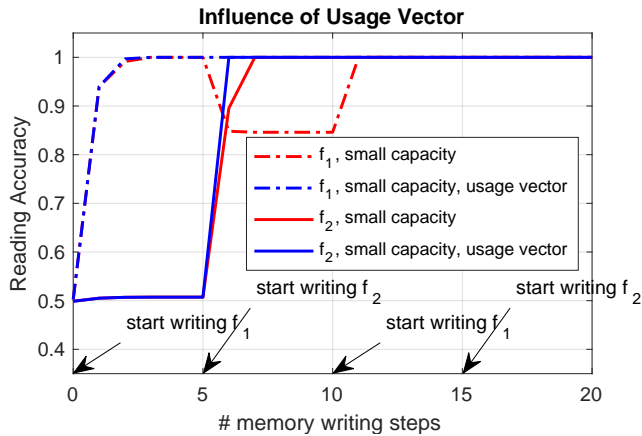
Influence of Usage Vector

Reading Accuracy

1
0.9
0.8
0.7
0.6
0.5
0.4

$f_1$, small capacity
$f_1$, small capacity, usage vector
$f_2$, small capacity
$f_2$, small capacity, usage vector

start writing $f_2$
start writing $f_2$
start writing $f_1$
start writing $f_1$

0
5
10
15
20

# memory writing steps